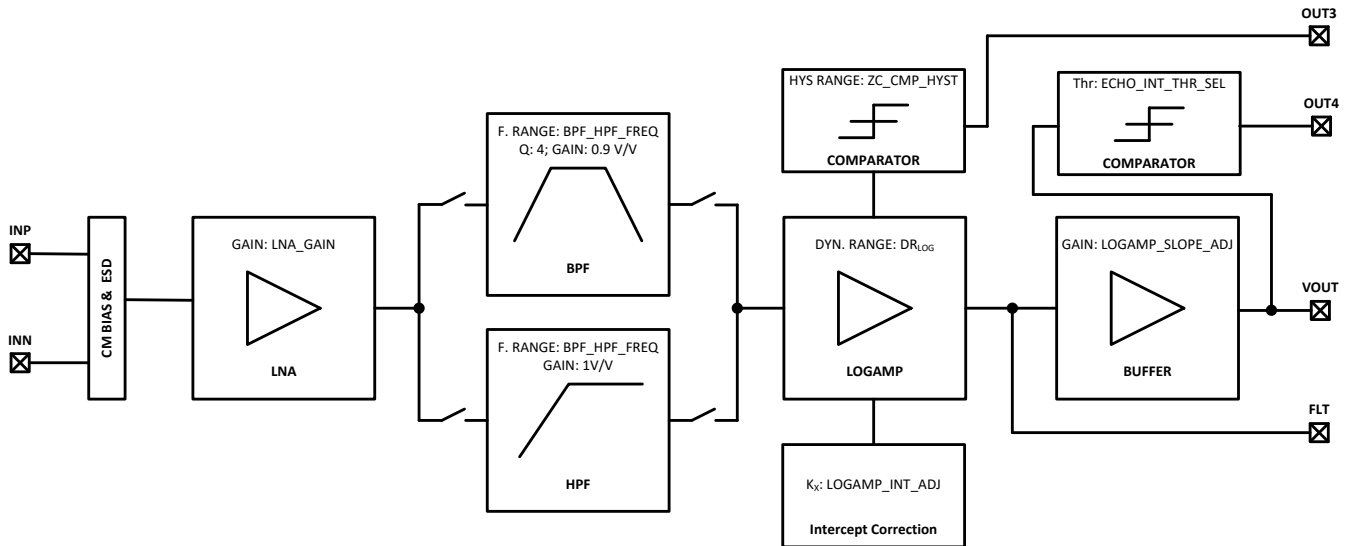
OUT3

HYS RANGE: ZC_CMP_HYST

COMPARATOR

Thr: ECHO_INT_THR_SEL

COMPARATOR

OUT4

F. RANGE: BPF_HPF_FREQ
Q: 4; GAIN: 0.9 V/V

BPF

INP

INN

CM BIAS & ESD

GAIN: LNA_GAIN

LNA

DYN. RANGE: $DR_{LOG}$

LOGAMP

GAIN: LOGAMP_SLOPE_ADJ

BUFFER

VOUT

F. RANGE: BPF_HPF_FREQ
GAIN: 1V/V

HPF

FLT

$K_X$: LOGAMP_INT_ADJ

Intercept Correction